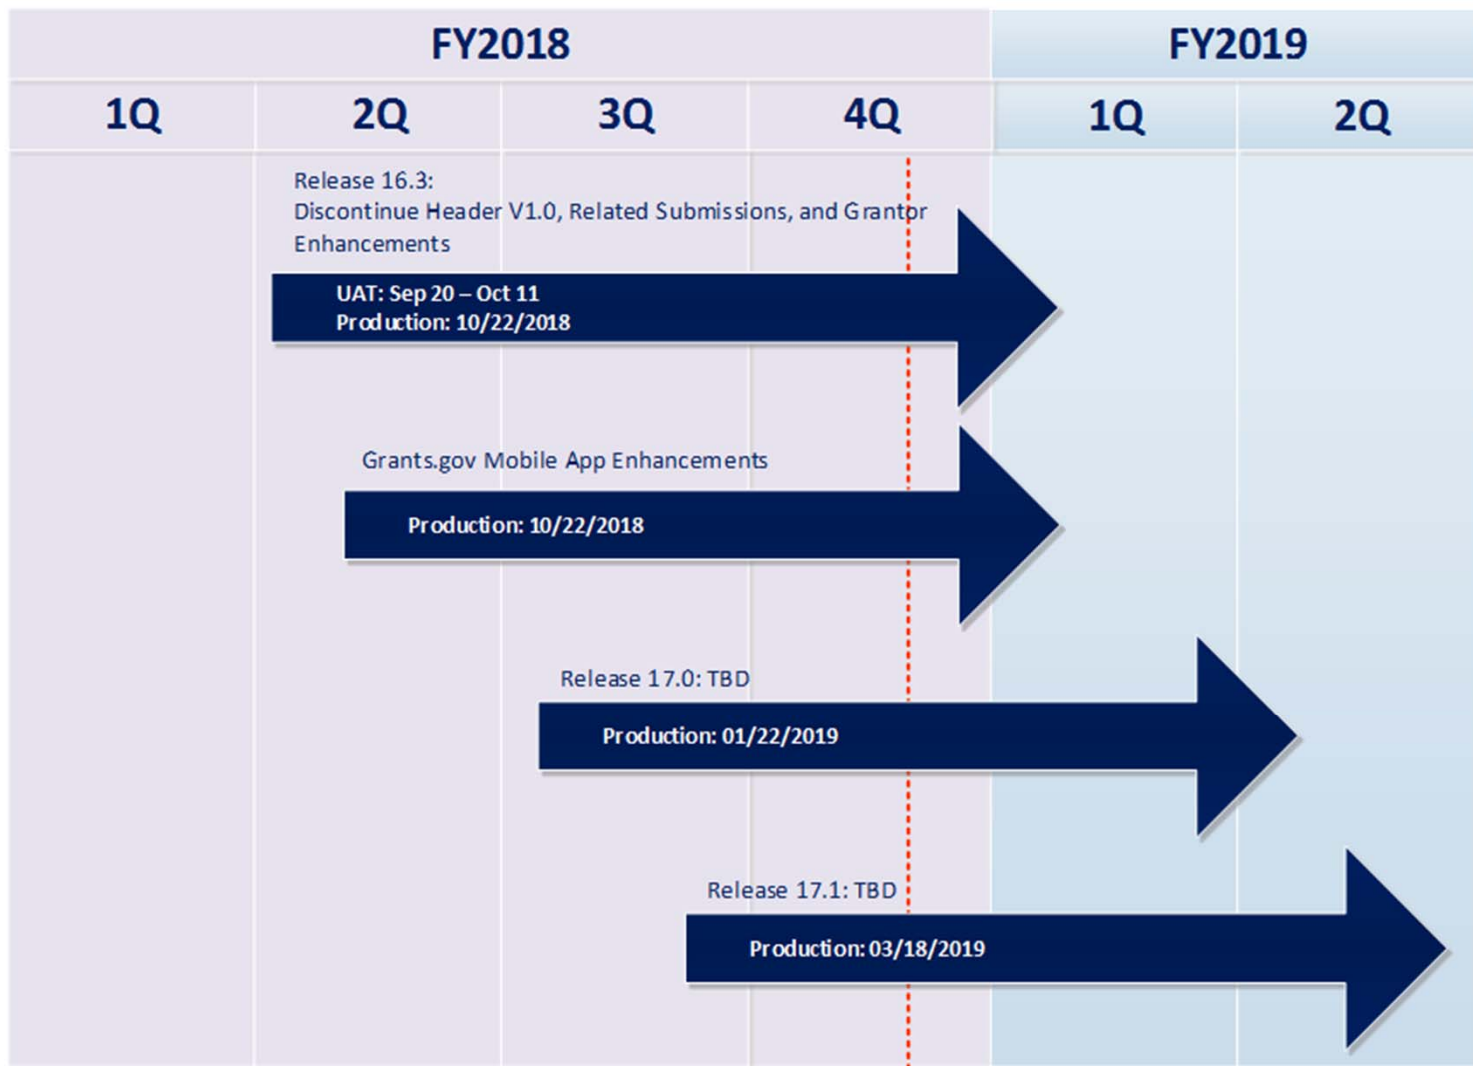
| FY2018 | | | | FY2019 | |
|---|---|---|---|---|---|
| 1Q | 2Q | 3Q | 4Q | 1Q | 2Q |

Release 16.3:
Discontinue Header V1.0, Related Submissions, and Grantor Enhancements

UAT: Sep 20 – Oct 11
Production: 10/22/2018

Grants.gov Mobile App Enhancements

Production: 10/22/2018

Release 17.0: TBD

Production: 01/22/2019

Release 17.1: TBD

Production: 03/18/2019